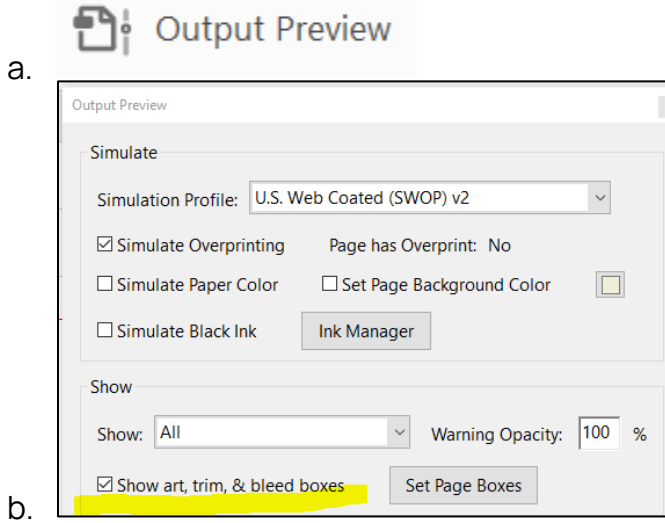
Output Preview

a.

Output Preview

Simulate

Simulation Profile: U.S. Web Coated (SWOP) v2

☑ Simulate Overprinting   Page has Overprint: No

☐ Simulate Paper Color   ☐ Set Page Background Color

☐ Simulate Black Ink   Ink Manager

Show

Show: All   Warning Opacity: 100 %

☑ Show art, trim, & bleed boxes   Set Page Boxes

b.